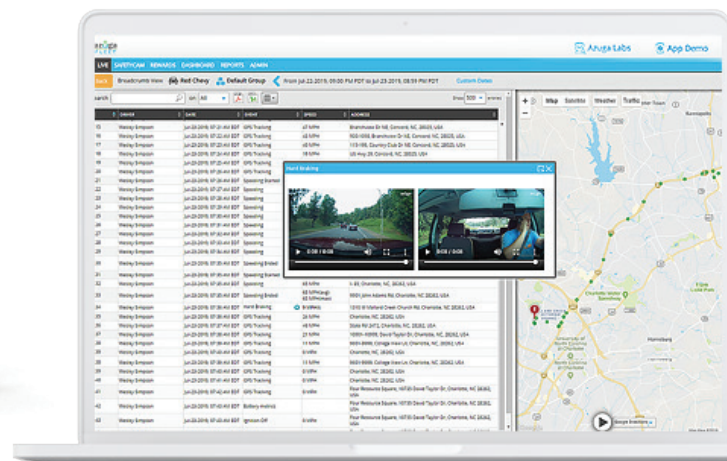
Azuga Labs

App Demo

LIVE SAFETYCAM REWARDS DASHBOARD REPORTS ADMIN

Back Breadcrumb View Red Chevy Default Group From Jul 22 2019, 09:00 PM PDT to Jul 23 2019, 08:59 PM PDT Custom Dates

Search on All Show 500 entries

| # | DRIVER | DATE | EVENT | SPEED | ADDRESS |
|---|---|---|---|---|---|
| 15 | Wesley Simpson | Jun 23 2019, 07:22:41 AM EDT | GPS Tracking | 47 MPH | Branchview Dr NE, Concord, NC, 28025, USA |
| 16 | Wesley Simpson | Jun 23 2019, 07:23:41 AM EDT | GPS Tracking | 33 MPH | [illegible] Branchview Dr NE, Concord, NC, 28025, USA |
| 17 | Wesley Simpson | Jun 23 2019, 07:24:41 AM EDT | GPS Tracking | 45 MPH | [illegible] Country Club Dr NE, Concord, NC, 28025, USA |
| 18 | Wesley Simpson | Jun 23 2019, 07:25:41 AM EDT | GPS Tracking | 19 MPH | US Hwy 29, Concord, NC, 28025, USA |
| 19 | Wesley Simpson | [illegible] | Speeding | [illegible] | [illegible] |
| 20 | Wesley Simpson | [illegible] | GPS Tracking | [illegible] | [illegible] |
| 21 | Wesley Simpson | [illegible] | Speeding Started | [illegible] | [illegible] |
| 22 | Wesley Simpson | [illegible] | Speeding | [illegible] | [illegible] |
| 23 | Wesley Simpson | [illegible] | Speeding | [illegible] | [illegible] |
| 24 | Wesley Simpson | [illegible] | Speeding | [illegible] | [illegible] |
| 25 | Wesley Simpson | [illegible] | Speeding | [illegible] | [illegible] |
| 26 | Wesley Simpson | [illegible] | Speeding | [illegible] | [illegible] |
| 27 | Wesley Simpson | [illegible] | Speeding | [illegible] | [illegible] |
| 28 | Wesley Simpson | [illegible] | Speeding | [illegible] | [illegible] |
| 29 | Wesley Simpson | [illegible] | Speeding | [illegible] | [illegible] |
| 30 | Wesley Simpson | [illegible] | Speeding Ended | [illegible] | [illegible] |
| 31 | Wesley Simpson | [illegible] | Speeding Started | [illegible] | I-85, Charlotte, NC, 28262, USA |
| 32 | Wesley Simpson | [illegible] | Speeding | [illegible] | I-85, Charlotte, NC, 28262, USA |
| 33 | Wesley Simpson | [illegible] | Speeding Ended | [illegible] | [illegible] John Adams Rd, Charlotte, NC, 28262, USA |
| 34 | Wesley Simpson | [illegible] | Hard Braking | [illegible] | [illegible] W Mallard Creek Church Rd, Charlotte, NC, 28262, USA |
| 35 | Wesley Simpson | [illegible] | GPS Tracking | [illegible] | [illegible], Charlotte, NC, 28262, USA |
| 36 | Wesley Simpson | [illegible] | GPS Tracking | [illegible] | State Rd 2472, Charlotte, NC, 28262, USA |
| 37 | Wesley Simpson | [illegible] | GPS Tracking | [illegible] | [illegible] David Taylor Dr, Charlotte, NC, 28262, USA |
| 38 | Wesley Simpson | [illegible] | GPS Tracking | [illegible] | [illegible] College View Ln, Charlotte, NC, 28262, USA |
| 39 | Wesley Simpson | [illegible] | GPS Tracking | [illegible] | Charlotte, NC, 28262, USA |
| 40 | Wesley Simpson | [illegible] | GPS Tracking | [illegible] | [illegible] College View Ln, Charlotte, NC, 28262, USA |
| 41 | Wesley Simpson | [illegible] | GPS Tracking | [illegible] | Charlotte, NC, 28262, USA |
| 42 | Wesley Simpson | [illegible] | GPS Tracking | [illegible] | Charlotte, NC, 28262, USA |
| 43 | Wesley Simpson | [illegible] | GPS Tracking | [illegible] | Four Resource Square, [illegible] David Taylor Dr, Charlotte, NC 28262, USA |
| 44 | Wesley Simpson | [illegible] | Battery Metrics | | Four Resource Square, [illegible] David Taylor Dr, Charlotte, NC 28262, USA |
| 45 | Wesley Simpson | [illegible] | Ignition Off | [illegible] | Four Resource Square, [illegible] David Taylor Dr, Charlotte, NC 28262, USA |

Hard Braking

0:08 / 0:08

0:08 / 0:08

Map Satellite Weather Traffic

Harrisburg

Google Streetview